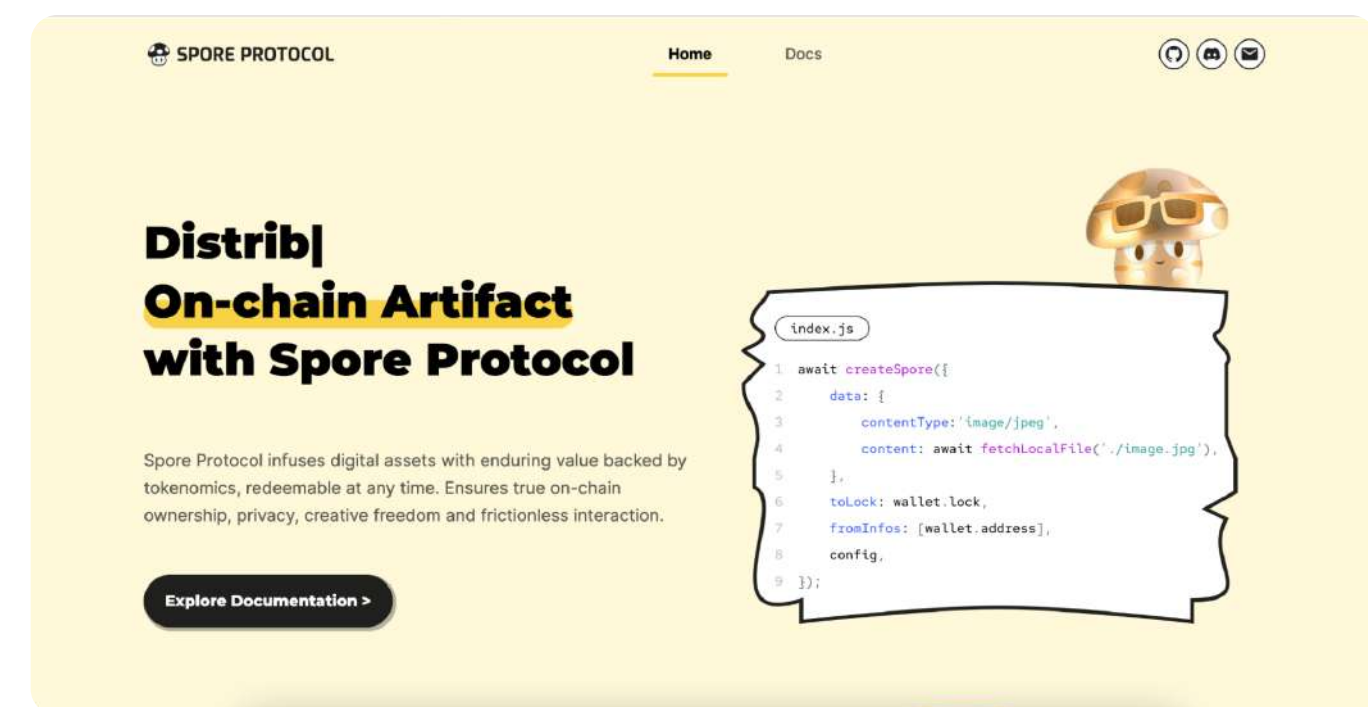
SPORE PROTOCOL

Home

Docs

Distrib|
On-chain Artifact
with Spore Protocol

Spore Protocol infuses digital assets with enduring value backed by tokenomics, redeemable at any time. Ensures true on-chain ownership, privacy, creative freedom and frictionless interaction.

Explore Documentation >

index.js

1 await createSpore({
2     data: {
3         contentType:'image/jpeg',
4         content: await fetchLocalFile('./image.jpg'),
5     },
6     toLock: wallet.lock,
7     fromInfos: [wallet.address],
8     config,
9 });